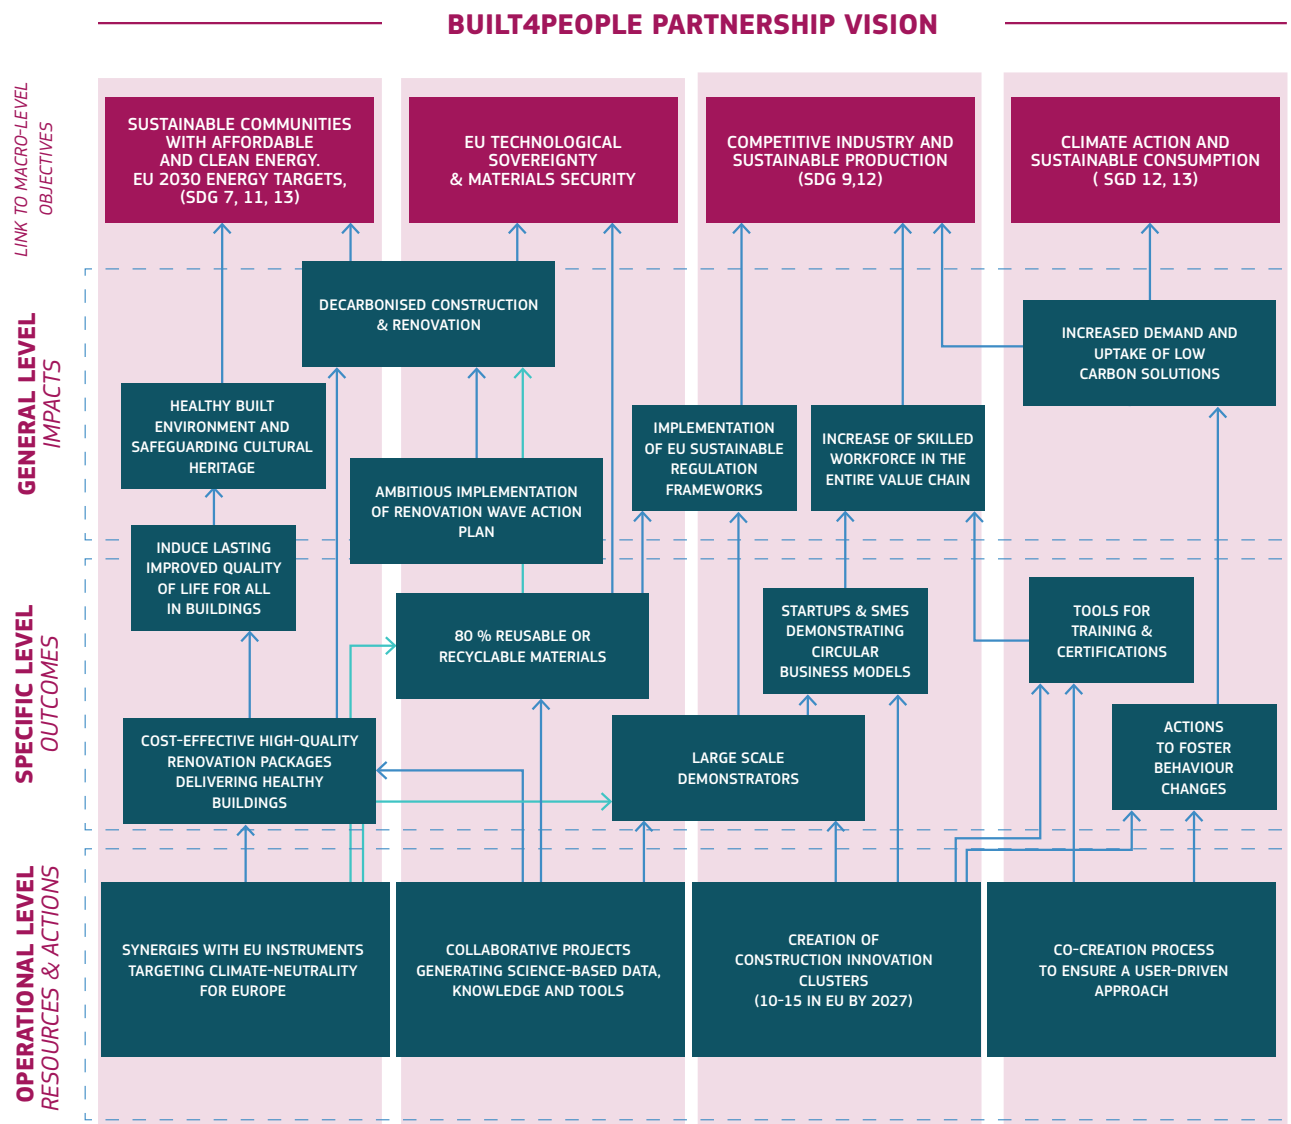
BUILT4PEOPLE PARTNERSHIP VISION

LINK TO MACRO-LEVEL OBJECTIVES

SUSTAINABLE COMMUNITIES WITH AFFORDABLE AND CLEAN ENERGY. EU 2030 ENERGY TARGETS, (SDG 7, 11, 13)

EU TECHNOLOGICAL SOVEREIGNTY & MATERIALS SECURITY

COMPETITIVE INDUSTRY AND SUSTAINABLE PRODUCTION (SDG 9,12)

CLIMATE ACTION AND SUSTAINABLE CONSUMPTION ( SGD 12, 13)

GENERAL LEVEL IMPACTS

DECARBONISED CONSTRUCTION & RENOVATION

INCREASED DEMAND AND UPTAKE OF LOW CARBON SOLUTIONS

HEALTHY BUILT ENVIRONMENT AND SAFEGUARDING CULTURAL HERITAGE

IMPLEMENTATION OF EU SUSTAINABLE REGULATION FRAMEWORKS

INCREASE OF SKILLED WORKFORCE IN THE ENTIRE VALUE CHAIN

AMBITIOUS IMPLEMENTATION OF RENOVATION WAVE ACTION PLAN

SPECIFIC LEVEL OUTCOMES

INDUCE LASTING IMPROVED QUALITY OF LIFE FOR ALL IN BUILDINGS

80 % REUSABLE OR RECYCLABLE MATERIALS

STARTUPS & SMES DEMONSTRATING CIRCULAR BUSINESS MODELS

TOOLS FOR TRAINING & CERTIFICATIONS

COST-EFFECTIVE HIGH-QUALITY RENOVATION PACKAGES DELIVERING HEALTHY BUILDINGS

LARGE SCALE DEMONSTRATORS

ACTIONS TO FOSTER BEHAVIOUR CHANGES

OPERATIONAL LEVEL RESOURCES & ACTIONS

SYNERGIES WITH EU INSTRUMENTS TARGETING CLIMATE-NEUTRALITY FOR EUROPE

COLLABORATIVE PROJECTS GENERATING SCIENCE-BASED DATA, KNOWLEDGE AND TOOLS

CREATION OF CONSTRUCTION INNOVATION CLUSTERS (10-15 IN EU BY 2027)

CO-CREATION PROCESS TO ENSURE A USER-DRIVEN APPROACH